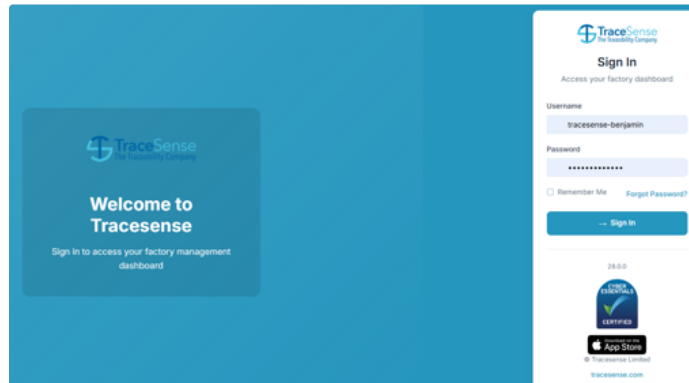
TraceSense
The Traceability Company

Welcome to Tracesense

Sign in to access your factory management dashboard

TraceSense
The Traceability Company

Sign In

Access your factory dashboard

Username

tracesense-benjamin

Password

••••••••••••••

Remember Me

Forgot Password?

→ Sign In

24.0.0

CYBER ESSENTIALS

CERTIFIED

Download on the App Store

© Tracesense Limited

tracesense.com